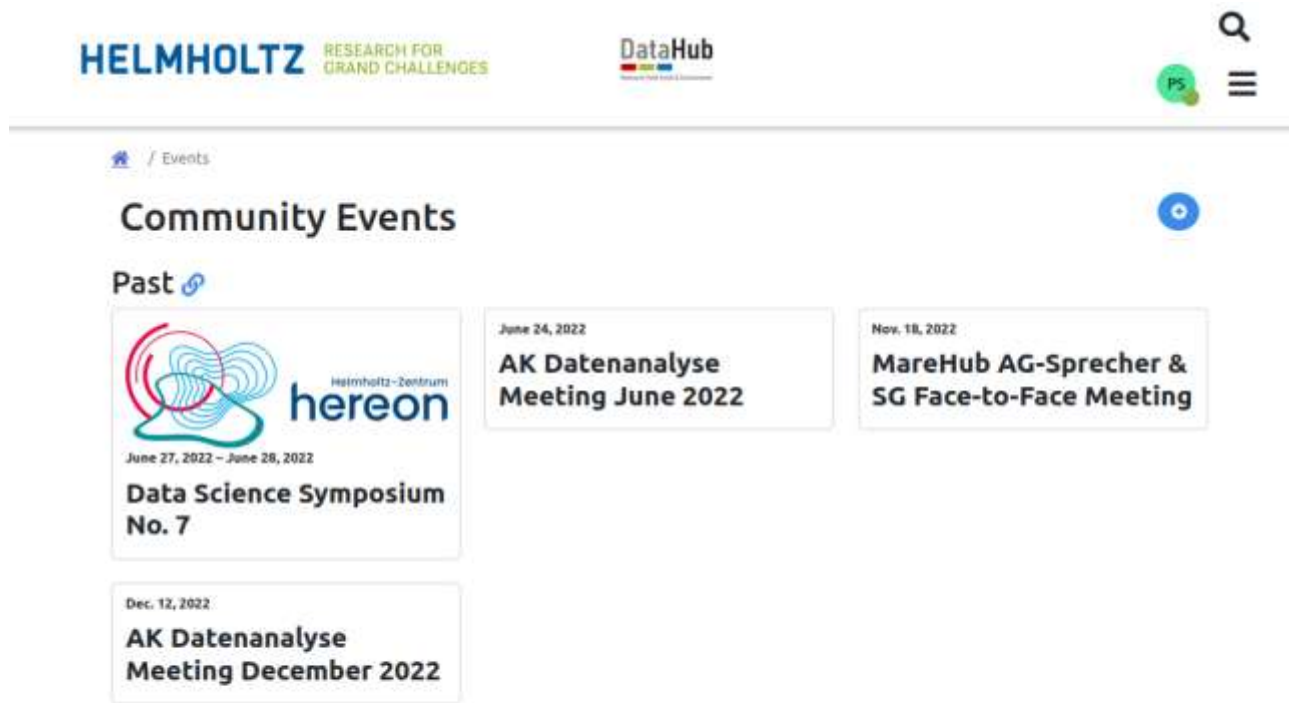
HELMHOLTZ RESEARCH FOR GRAND CHALLENGES

DataHub

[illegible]

PS

/ Events

Community Events

Past

Helmholtz-Zentrum hereon

June 27, 2022 – June 28, 2022

Data Science Symposium No. 7

June 24, 2022

AK Datenanalyse Meeting June 2022

Nov. 18, 2022

MareHub AG-Sprecher & SG Face-to-Face Meeting

Dec. 12, 2022

AK Datenanalyse Meeting December 2022